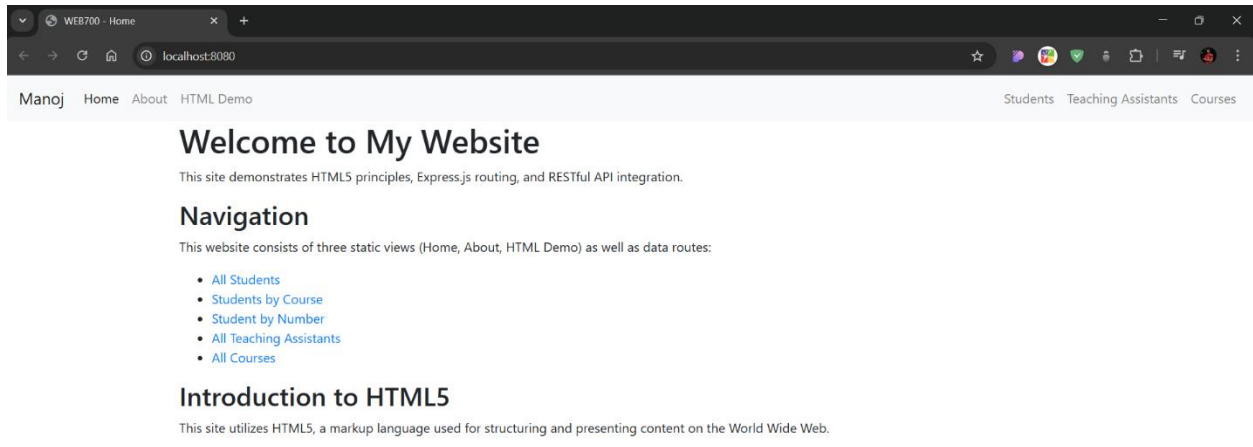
WEB700 - Home
localhost:8080

Manoj Home About HTML Demo Students Teaching Assistants Courses

Welcome to My Website

This site demonstrates HTML5 principles, Express.js routing, and RESTful API integration.

Navigation

This website consists of three static views (Home, About, HTML Demo) as well as data routes:

- All Students
- Students by Course
- Student by Number
- All Teaching Assistants
- All Courses

Introduction to HTML5

This site utilizes HTML5, a markup language used for structuring and presenting content on the World Wide Web.